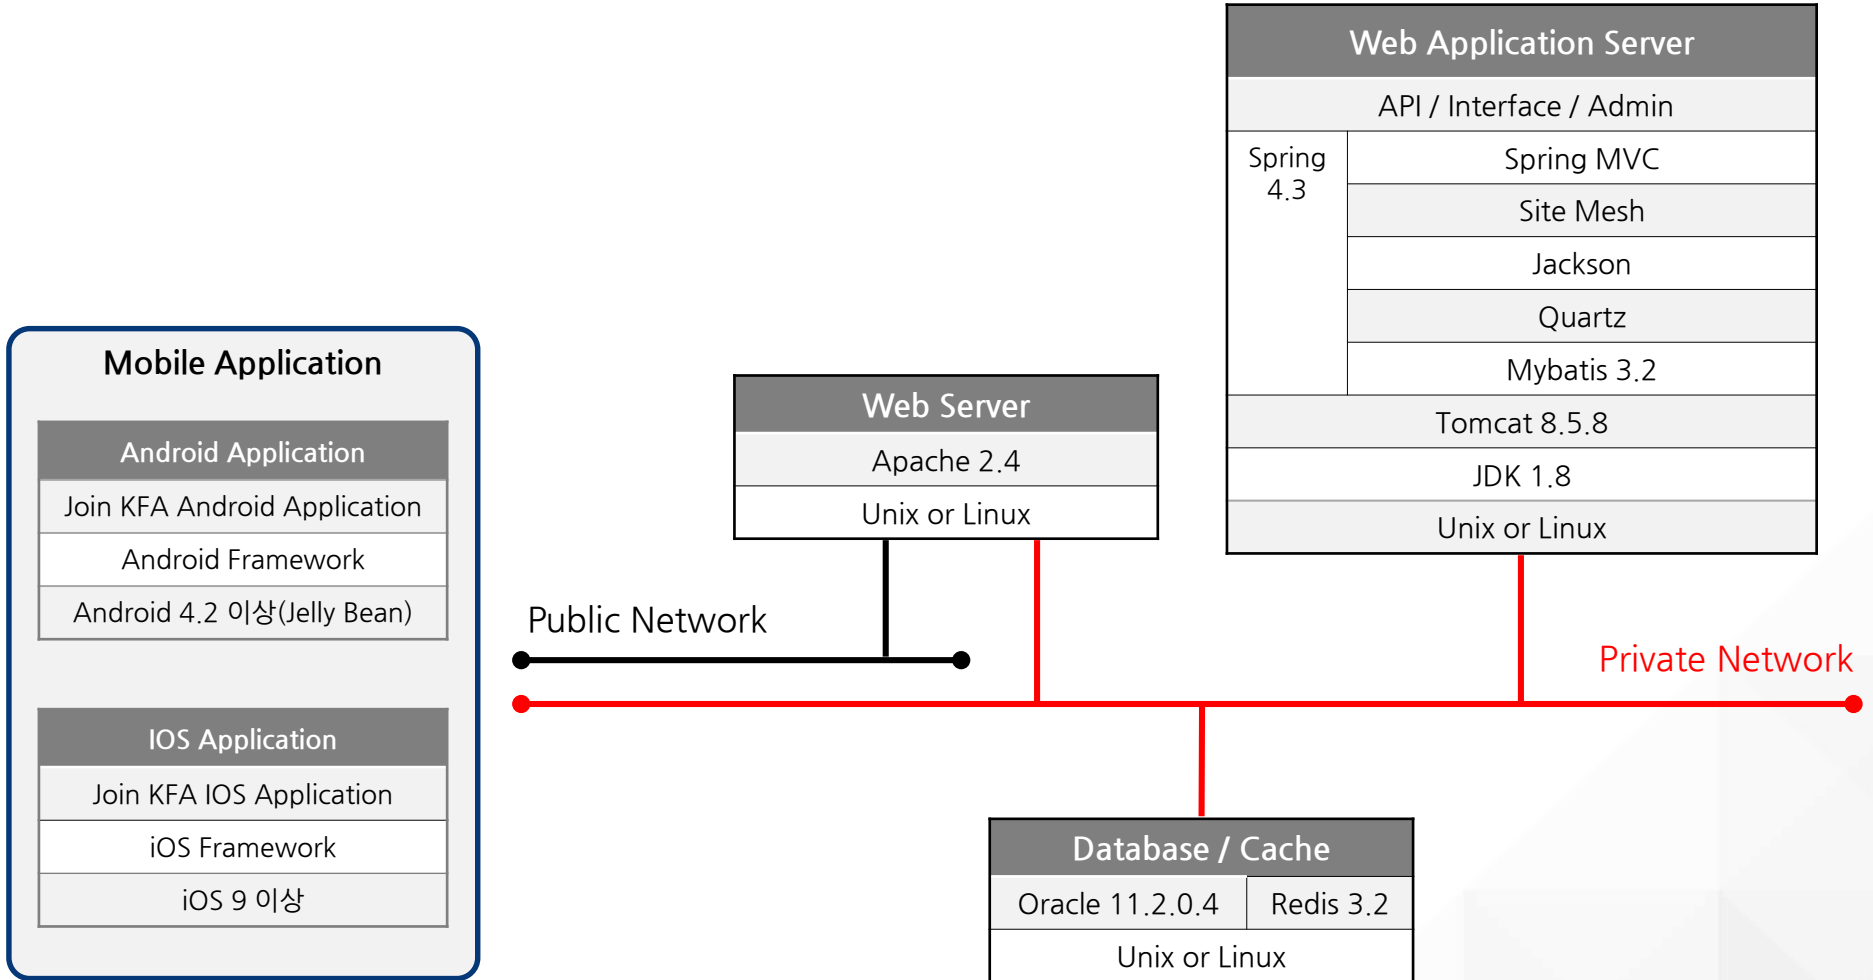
Mobile Application

Android Application
Join KFA Android Application
Android Framework
Android 4.2 이상(Jelly Bean)

IOS Application
Join KFA IOS Application
iOS Framework
iOS 9 이상

Web Server
Apache 2.4
Unix or Linux

Public Network

Web Application Server
API / Interface / Admin
Spring 4.3
Spring MVC
Site Mesh
Jackson
Quartz
Mybatis 3.2
Tomcat 8.5.8
JDK 1.8
Unix or Linux

Private Network

Database / Cache
Oracle 11.2.0.4
Redis 3.2
Unix or Linux